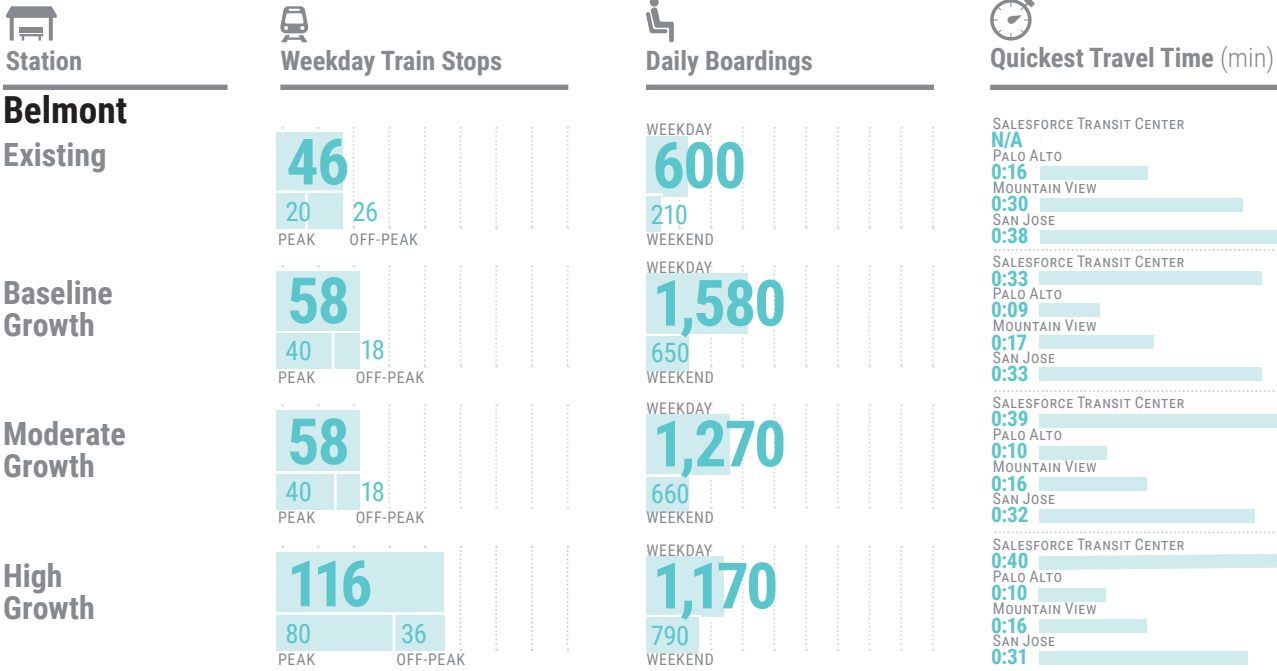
Station

Weekday Train Stops

Daily Boardings

Quickest Travel Time (min)

Belmont

Existing

46
20 PEAK
26 OFF-PEAK

WEEKDAY 600
210 WEEKEND

Salesforce Transit Center N/A
Palo Alto 0:16
Mountain View 0:30
San Jose 0:38

Baseline Growth

58
40 PEAK
18 OFF-PEAK

WEEKDAY 1,580
650 WEEKEND

Salesforce Transit Center 0:33
Palo Alto 0:09
Mountain View 0:17
San Jose 0:33

Moderate Growth

58
40 PEAK
18 OFF-PEAK

WEEKDAY 1,270
660 WEEKEND

Salesforce Transit Center 0:39
Palo Alto 0:10
Mountain View 0:16
San Jose 0:32

High Growth

116
80 PEAK
36 OFF-PEAK

WEEKDAY 1,170
790 WEEKEND

Salesforce Transit Center 0:40
Palo Alto 0:10
Mountain View 0:16
San Jose 0:31